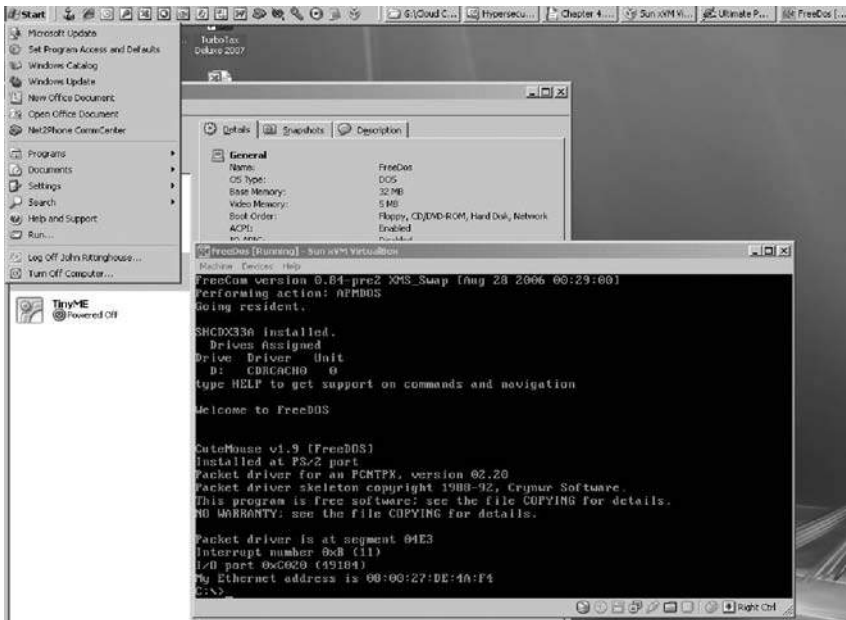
Start | G:\Cloud C... | Hypersecu... | Chapter 4 ... | Sun xVM Vi... | Ultimate P... | FreeDos [...

Microsoft Update
Set Program Access and Defaults
Windows Catalog
Windows Update
New Office Document
Open Office Document
Net2Phone CommCenter
Programs
Documents
Settings
Search
Help and Support
Run...
Log Off John Rittinghouse...
Turn Off Computer...

TurboTax Deluxe 2007

Details | Snapshots | Description

General
Name: FreeDos
OS Type: DOS
Base Memory: 32 MB
Video Memory: 5 MB
Boot Order: Floppy, CD/DVD-ROM, Hard Disk, Network
ACPI: Enabled

TinyME
Powered Off

FreeDos [Running] - Sun xVM VirtualBox
Machine Devices Help
FreeCom version 0.84-pre2 XMS_Swap [Aug 28 2006 00:29:00]
Performing action: APMDOS
Going resident.

SHCDX33A installed.
Drives Assigned
Drive Driver Unit
D: CDRCACH0 0
type HELP to get support on commands and navigation

Welcome to FreeDOS

CuteMouse v1.9 [FreeDOS]
Installed at PS/2 port
Packet driver for an PCNTPK, version 02.20
Packet driver skeleton copyright 1988-92, Crynwr Software.
This program is free software: see the file COPYING for details.
NO WARRANTY: see the file COPYING for details.

Packet driver is at segment 04E3
Interrupt number 0xB (11)
I/O port 0xC020 (49184)
My Ethernet address is 08:00:27:DE:4A:F4
C:\>_

Right Ctrl